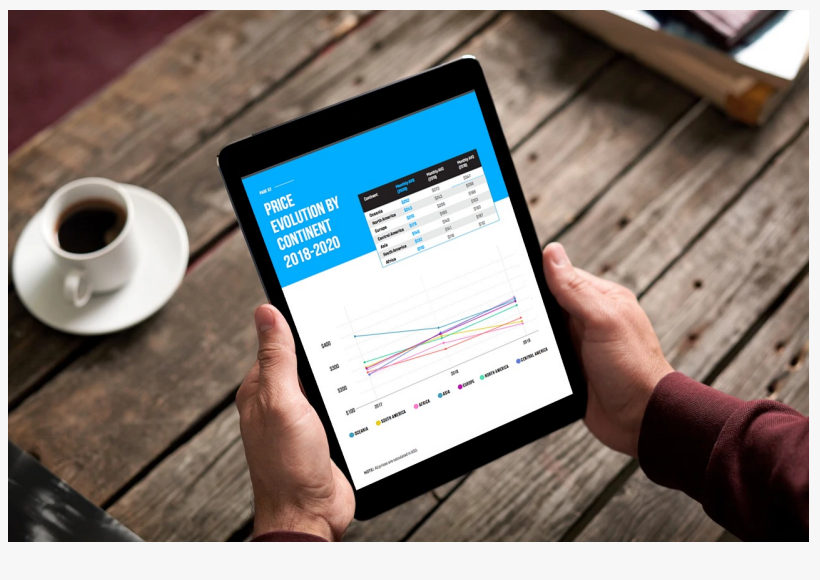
PAGE 02

PRICE EVOLUTION BY CONTINENT 2018-2020

| Continent | Monthly (2020) | Monthly (2019) | Monthly (2018) |
|---|---|---|---|
| Oceania | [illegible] | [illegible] | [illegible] |
| North America | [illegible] | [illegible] | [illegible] |
| Europe | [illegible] | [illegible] | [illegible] |
| Central America | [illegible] | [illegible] | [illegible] |
| Asia | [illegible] | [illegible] | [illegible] |
| South America | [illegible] | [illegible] | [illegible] |
| Africa | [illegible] | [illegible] | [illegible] |

$400
$300
$200
$100

2017
2018
2019

OCEANIA
SOUTH AMERICA
AFRICA
ASIA
EUROPE
NORTH AMERICA
CENTRAL AMERICA

NOTE: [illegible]